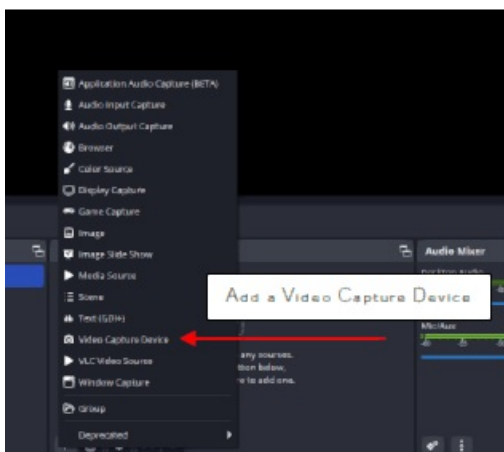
Application Audio Capture (BETA)
Audio Input Capture
Audio Output Capture
Browser
Color Source
Display Capture
Game Capture
Image
Image Slide Show
Media Source
Scene
Text (GDI+)
Video Capture Device
VLC Video Source
Window Capture
Group
Deprecated

Add a Video Capture Device

Audio Mixer
Mic/Aux

any sources.
tton below,
re to add one.